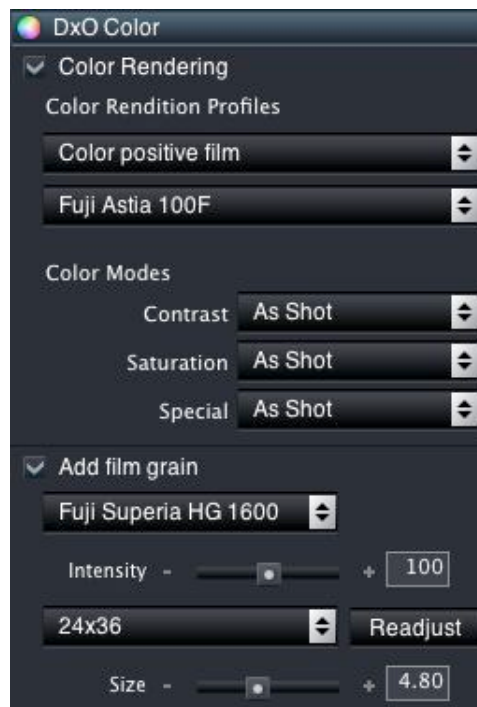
DxO Color

Color Rendering

Color Rendition Profiles

Color positive film

Fuji Astia 100F

Color Modes

Contrast As Shot

Saturation As Shot

Special As Shot

Add film grain

Fuji Superia HG 1600

Intensity - + 100

24x36

Readjust

Size - + 4.80